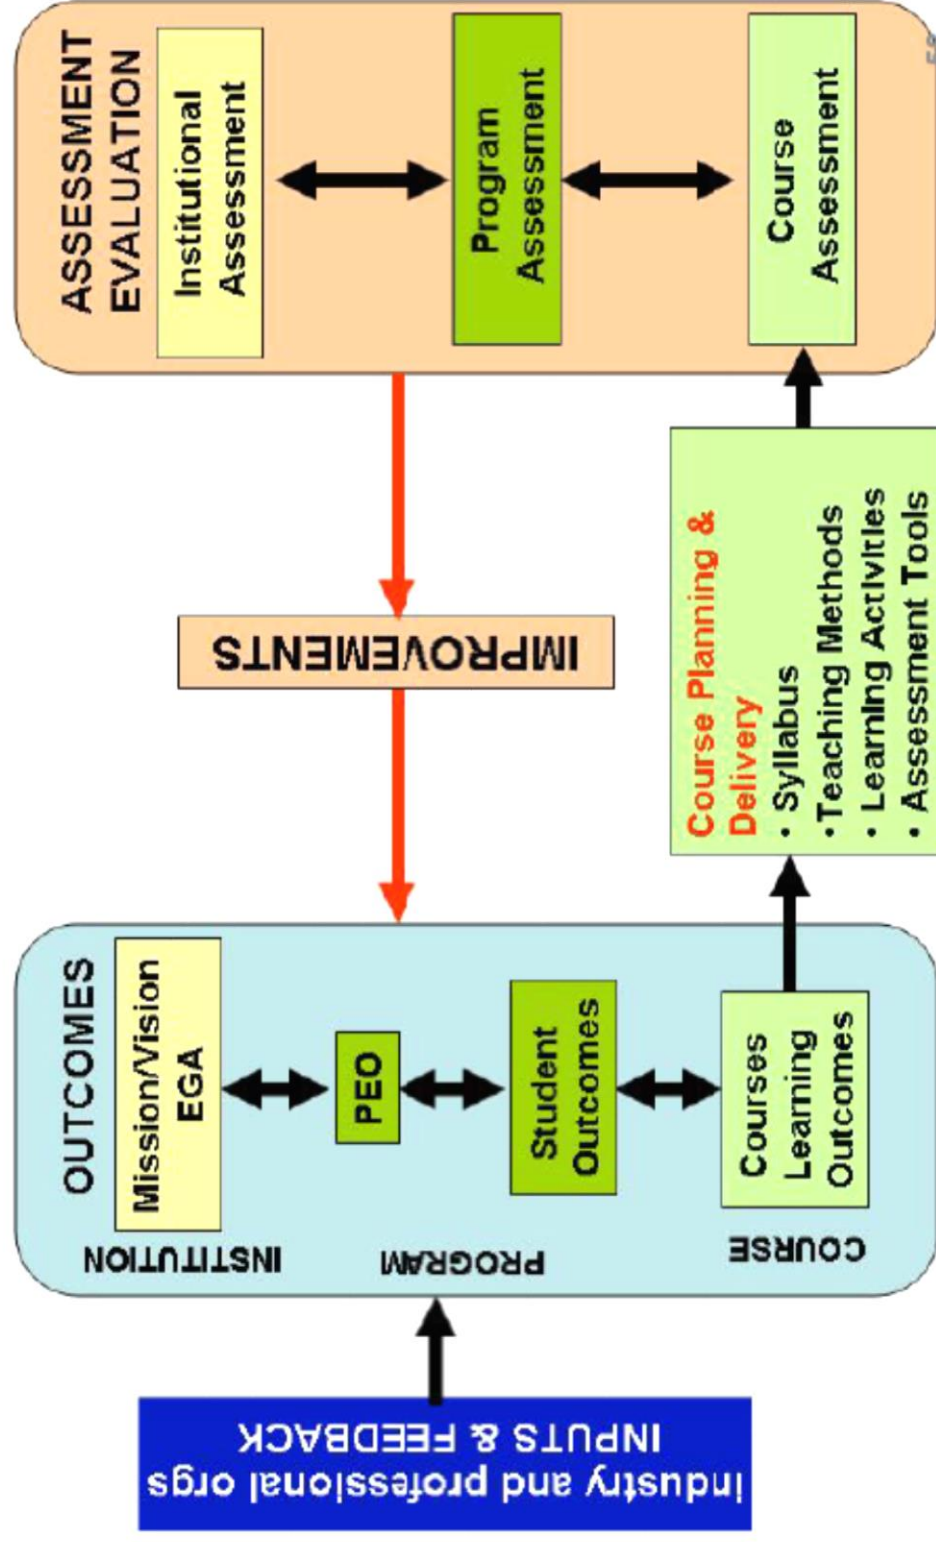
ASSESSMENT EVALUATION

Institutional Assessment

Program Assessment

Course Assessment

IMPROVEMENTS

Course Planning & Delivery
• Syllabus
• Teaching Methods
• Learning Activities
• Assessment Tools

OUTCOMES

INSTITUTION

Mission/Vision EGA

PROGRAM

PEO

Student Outcomes

COURSE

Courses Learning Outcomes

INPUTS & FEEDBACK
Industry and professional orgs